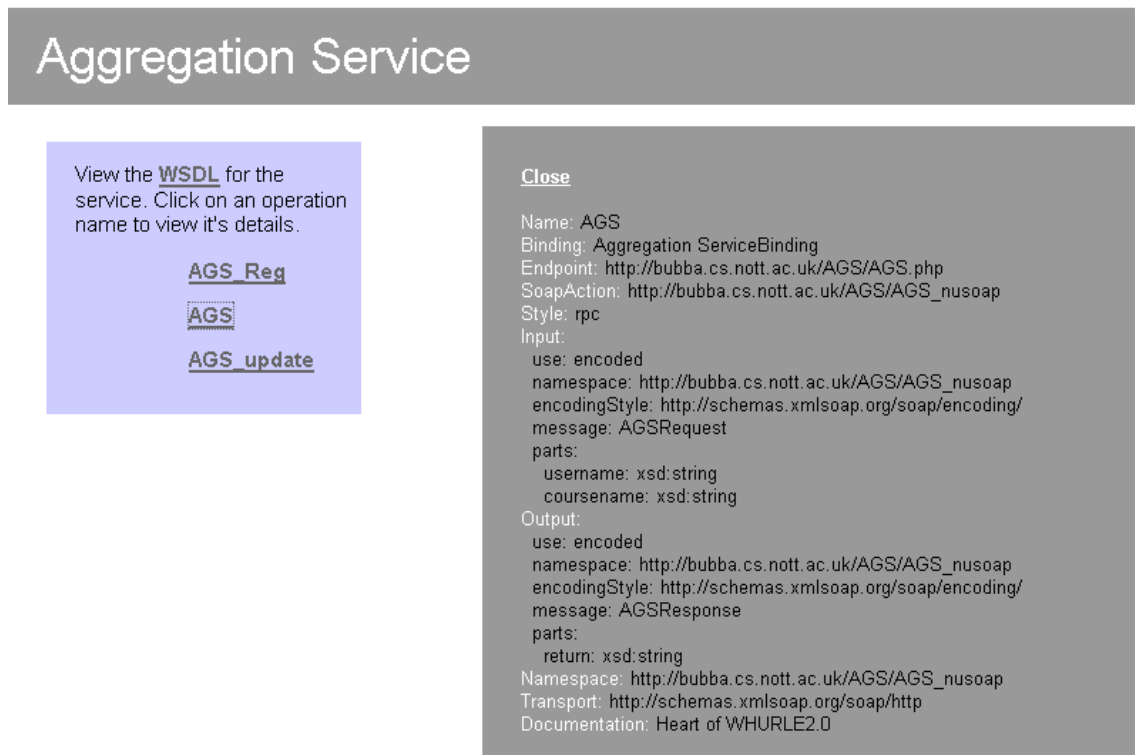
Aggregation Service

View the WSDL for the service. Click on an operation name to view it's details.

AGS_Reg

AGS

AGS_update

Close

Name: AGS
Binding: Aggregation ServiceBinding
Endpoint: http://bubba.cs.nott.ac.uk/AGS/AGS.php
SoapAction: http://bubba.cs.nott.ac.uk/AGS/AGS_nusoap
Style: rpc
Input:
use: encoded
namespace: http://bubba.cs.nott.ac.uk/AGS/AGS_nusoap
encodingStyle: http://schemas.xmlsoap.org/soap/encoding/
message: AGSRequest
parts:
username: xsd:string
coursename: xsd:string
Output:
use: encoded
namespace: http://bubba.cs.nott.ac.uk/AGS/AGS_nusoap
encodingStyle: http://schemas.xmlsoap.org/soap/encoding/
message: AGSResponse
parts:
return: xsd:string
Namespace: http://bubba.cs.nott.ac.uk/AGS/AGS_nusoap
Transport: http://schemas.xmlsoap.org/soap/http
Documentation: Heart of WHURLE2.0